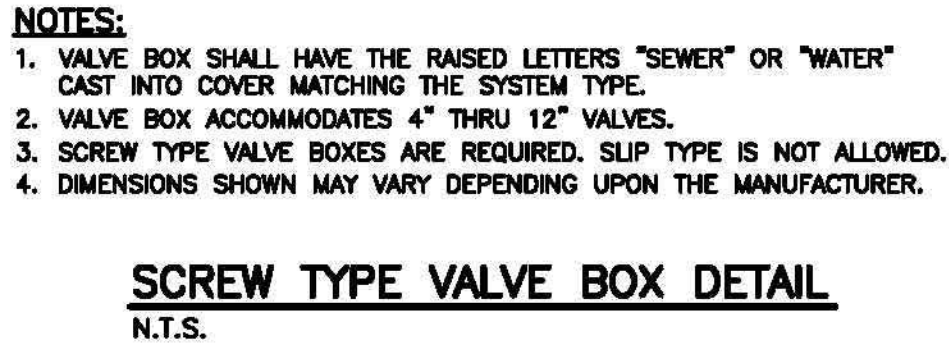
NOTES:

1. VALVE BOX SHALL HAVE THE RAISED LETTERS "SEWER" OR "WATER" CAST INTO COVER MATCHING THE SYSTEM TYPE.
2. VALVE BOX ACCOMMODATES 4" THRU 12" VALVES.
3. SCREW TYPE VALVE BOXES ARE REQUIRED. SLIP TYPE IS NOT ALLOWED.
4. DIMENSIONS SHOWN MAY VARY DEPENDING UPON THE MANUFACTURER.

SCREW TYPE VALVE BOX DETAIL

N.T.S.